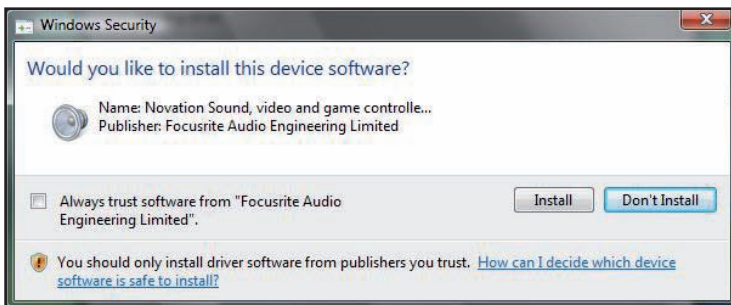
Windows Security

Would you like to install this device software?

Name: Novation Sound, video and game controlle...
Publisher: Focusrite Audio Engineering Limited

Always trust software from "Focusrite Audio Engineering Limited".

Install

Don't Install

You should only install driver software from publishers you trust. How can I decide which device software is safe to install?